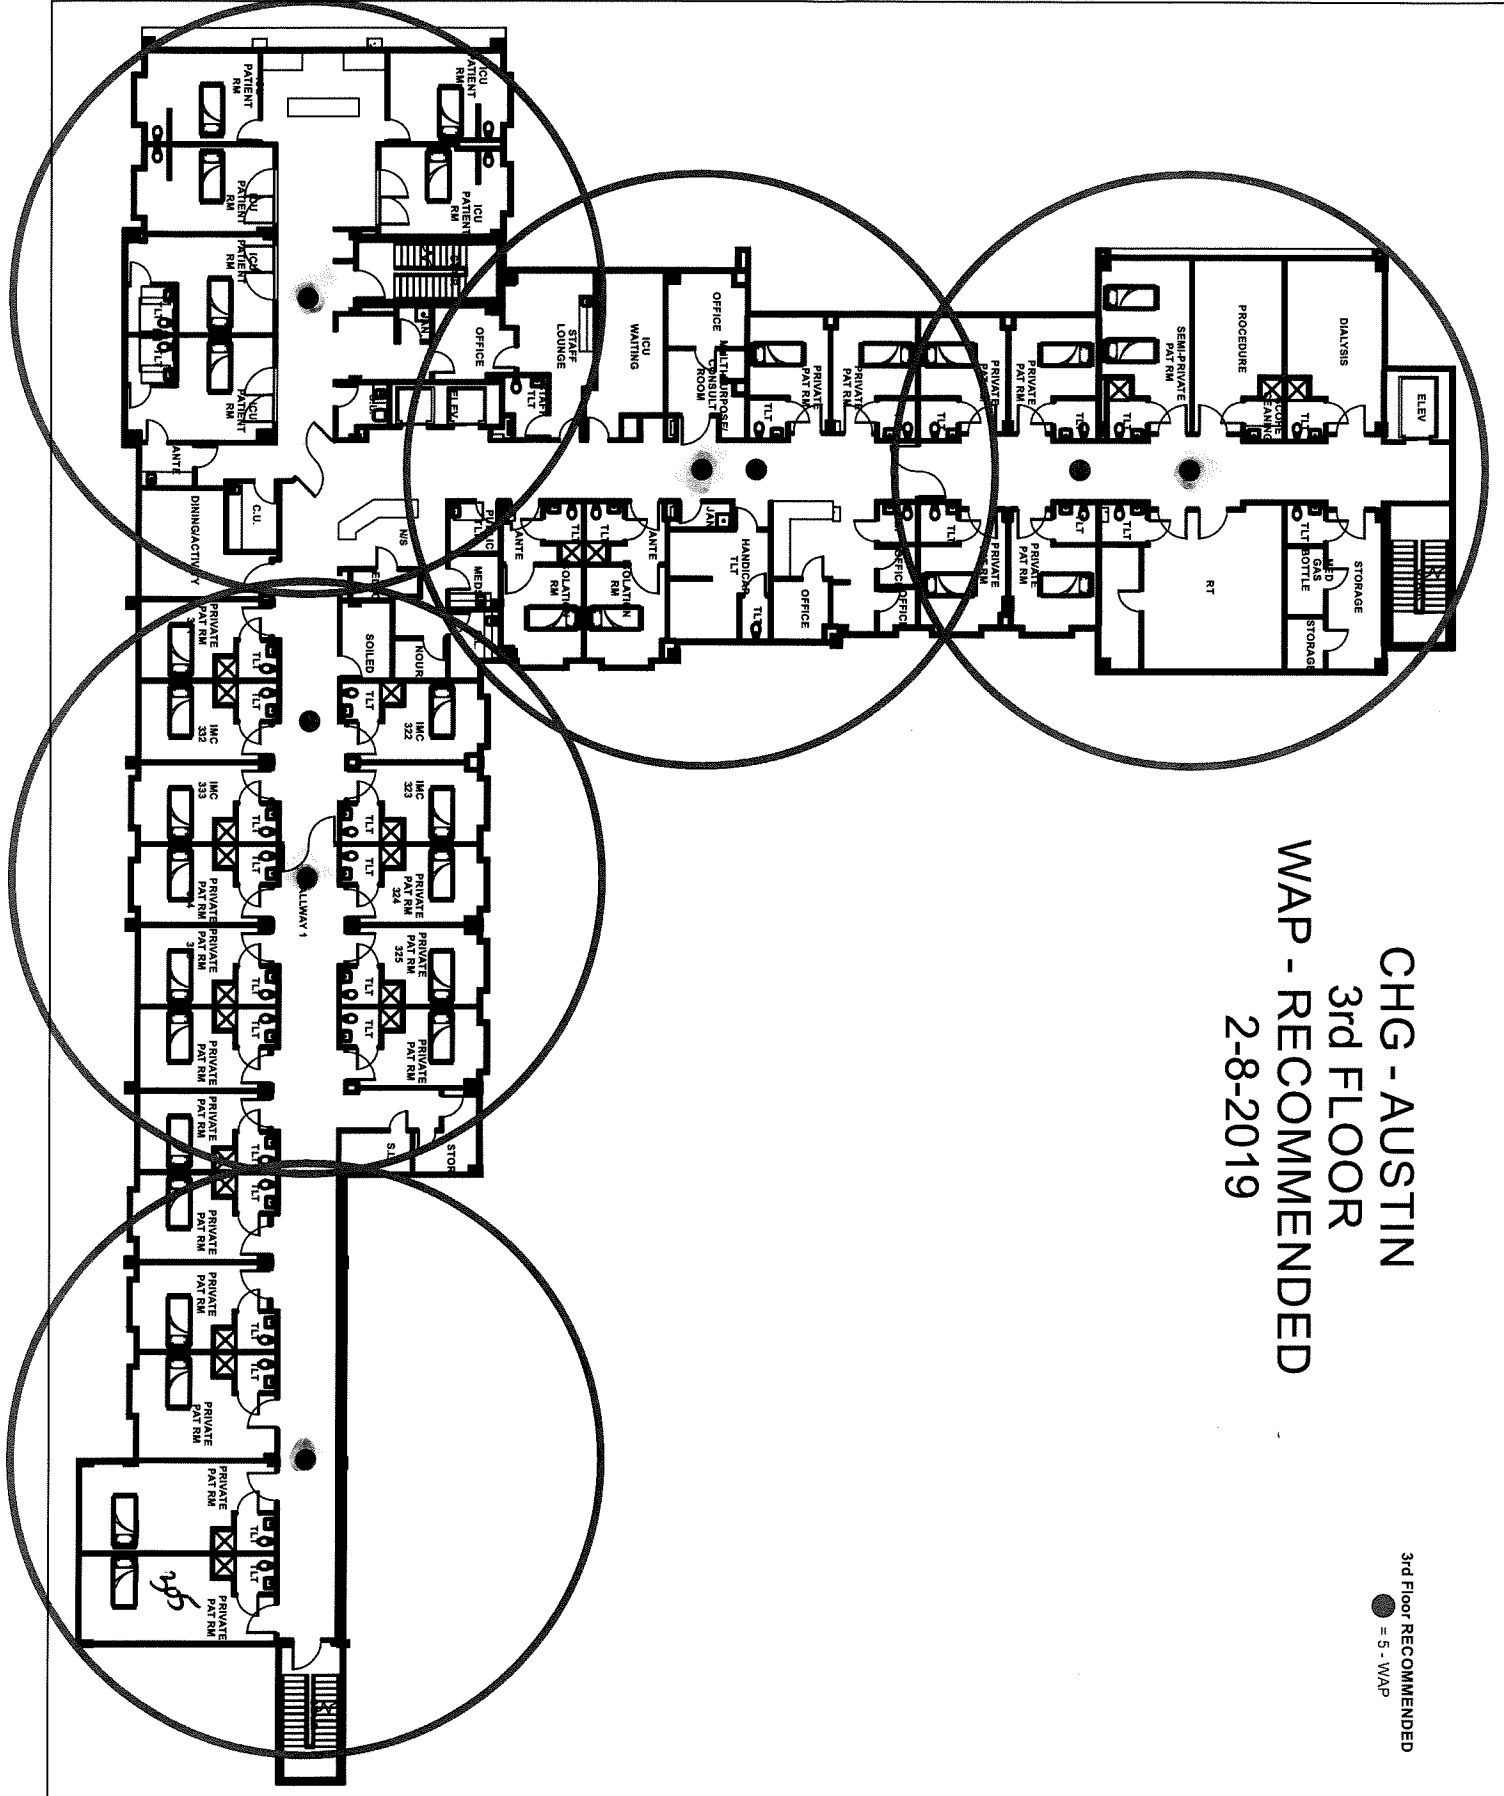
CHG - AUSTIN
3rd FLOOR
WAP - RECOMMENDED
2-8-2019

3rd Floor RECOMMENDED
= 5 - WAP

PATIENT RM
ICU PATIENT RM
ICU PATIENT RM
ICU PATIENT RM
ICU PATIENT RM
ICU RM
TLT
TLT
ANTE
OFFICE
STAFF LOUNGE
STAFF TLT
ELEV
ICU WAITING
OFFICE
MULTIPURPOSE/ CONSULT ROOM
PRIVATE PAT RM
PRIVATE PAT RM
PRIVATE PAT RM
PRIVATE PAT RM
SEMI-PRIVATE PAT RM
PROCEDURE
DIALYSIS
CLEANING
ELEV
TLT
DINING/ACTIVITY
C.U.
N/S
MED
ANTE
ISOLATION RM
ISOLATION RM
ANTE
JAN
HANDICAP TLT
TLT
OFFICE
OFFICE
OFFICE
PRIVATE PAT RM
PRIVATE PAT RM
RT
MED GAS BOTTLE
STORAGE
STORAGE
SOILED
NOUR
PRIVATE PAT RM
IMC 332
IMC 322
IMC 333
IMC 323
PRIVATE PAT RM 324
PRIVATE PAT RM
HALLWAY 1
PRIVATE PAT RM
PRIVATE PAT RM 325
PRIVATE PAT RM
PRIVATE PAT RM
PRIVATE PAT RM
PRIVATE PAT RM
STOR
PRIVATE PAT RM
PRIVATE PAT RM
PRIVATE PAT RM
PRIVATE PAT RM
PRIVATE PAT RM
TLT
TLT
305